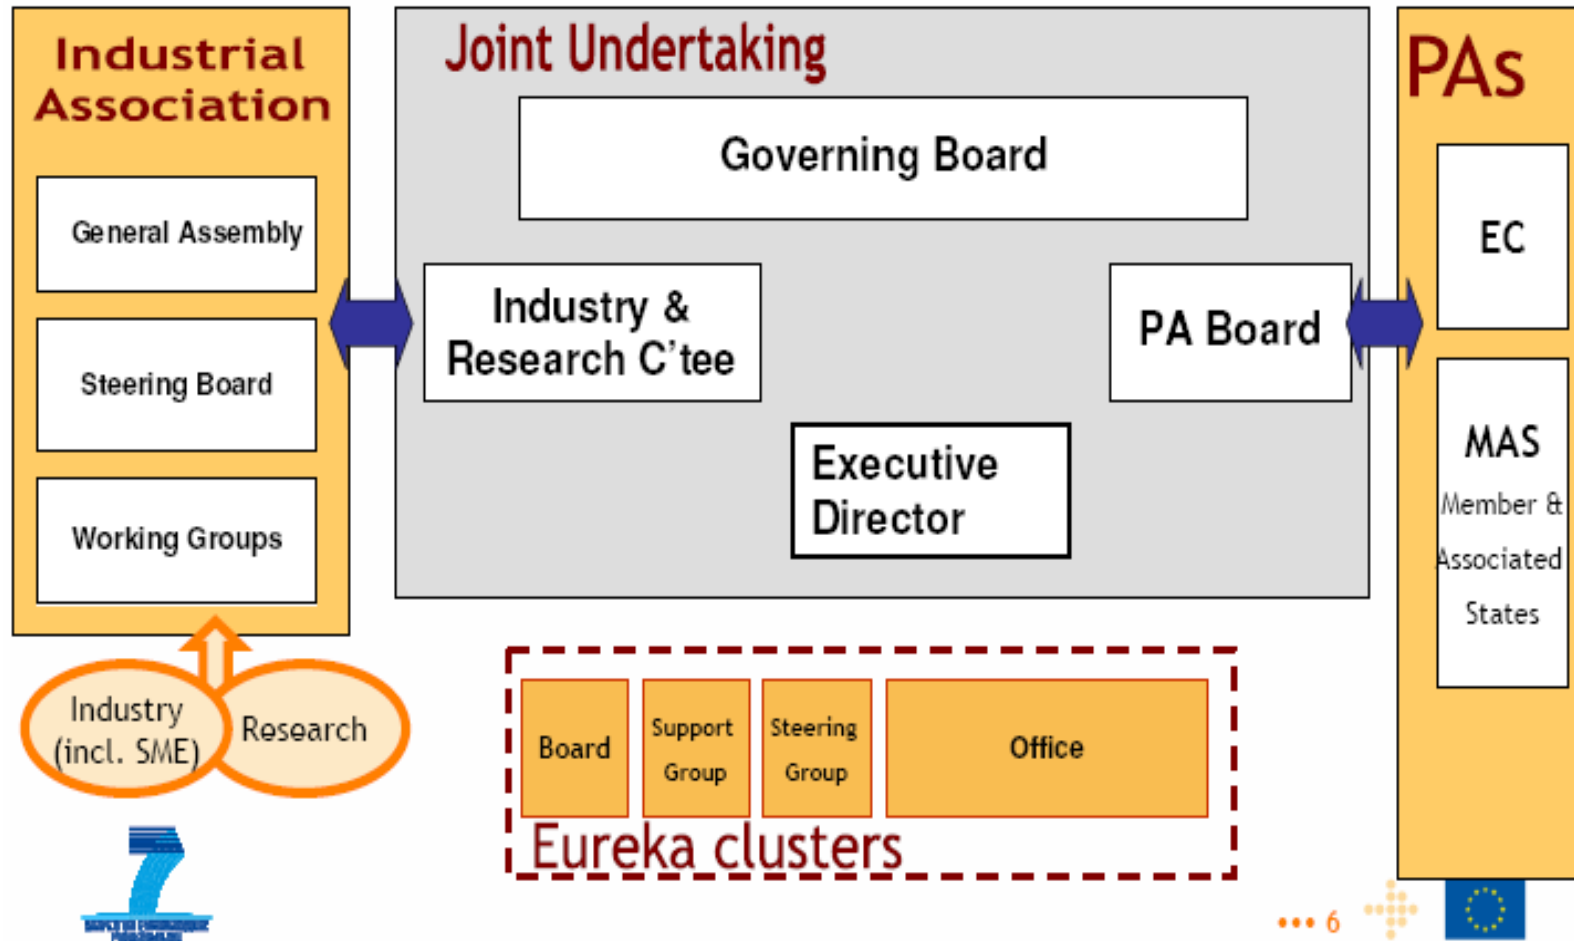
Industrial Association

General Assembly

Steering Board

Working Groups

Industry (incl. SME)

Research

Joint Undertaking

Governing Board

Industry & Research C'tee

PA Board

Executive Director

Board

Support Group

Steering Group

Office

Eureka clusters

PAs

EC

MAS

Member & Associated States

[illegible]

••• 6